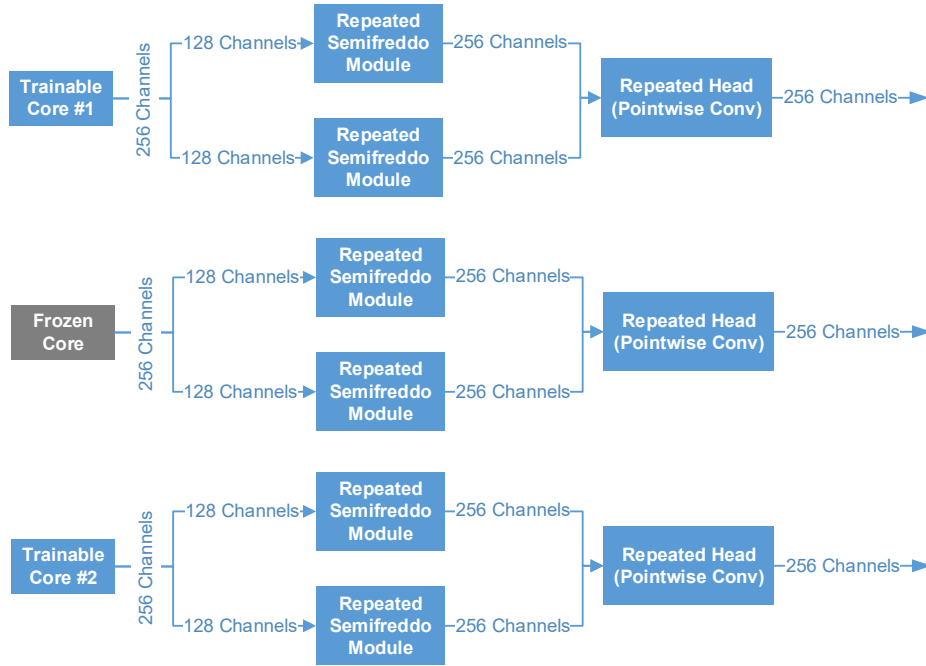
Trainable Core #1

256 Channels

128 Channels

Repeated Semifreddo Module

256 Channels

128 Channels

Repeated Semifreddo Module

256 Channels

Repeated Head (Pointwise Conv)

256 Channels

Frozen Core

256 Channels

128 Channels

Repeated Semifreddo Module

256 Channels

128 Channels

Repeated Semifreddo Module

256 Channels

Repeated Head (Pointwise Conv)

256 Channels

Trainable Core #2

256 Channels

128 Channels

Repeated Semifreddo Module

256 Channels

128 Channels

Repeated Semifreddo Module

256 Channels

Repeated Head (Pointwise Conv)

256 Channels